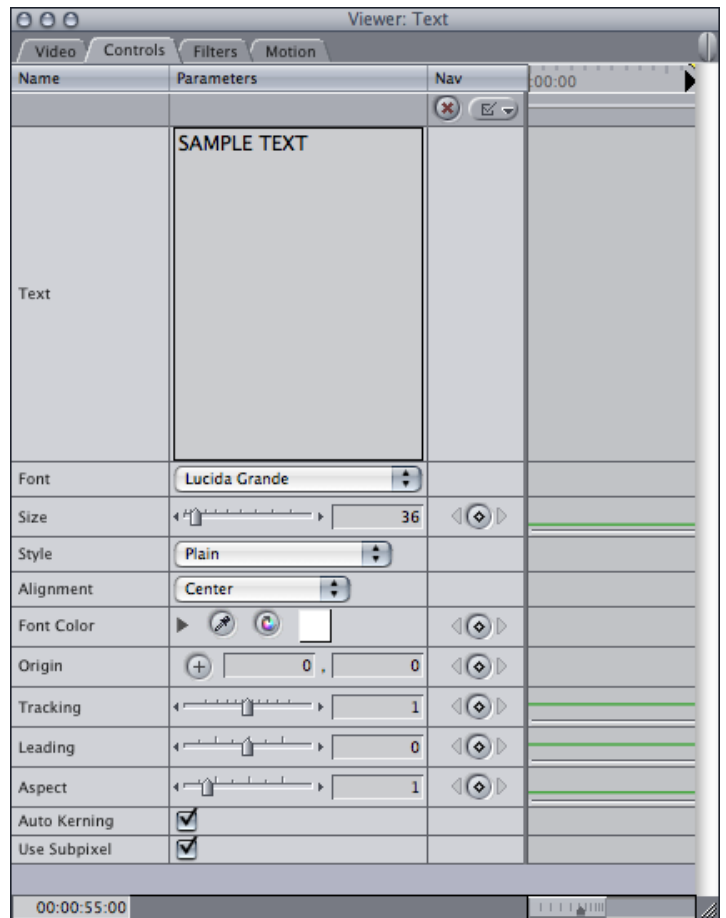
Viewer: Text

Video Controls Filters Motion

| Name | Parameters | Nav |
|---|---|---|
| Text | SAMPLE TEXT | |
| Font | Lucida Grande | |
| Size | 36 | |
| Style | Plain | |
| Alignment | Center | |
| Font Color | | |
| Origin | 0 , 0 | |
| Tracking | 1 | |
| Leading | 0 | |
| Aspect | 1 | |
| Auto Kerning | | |
| Use Subpixel | | |

:00:00

00:00:55:00